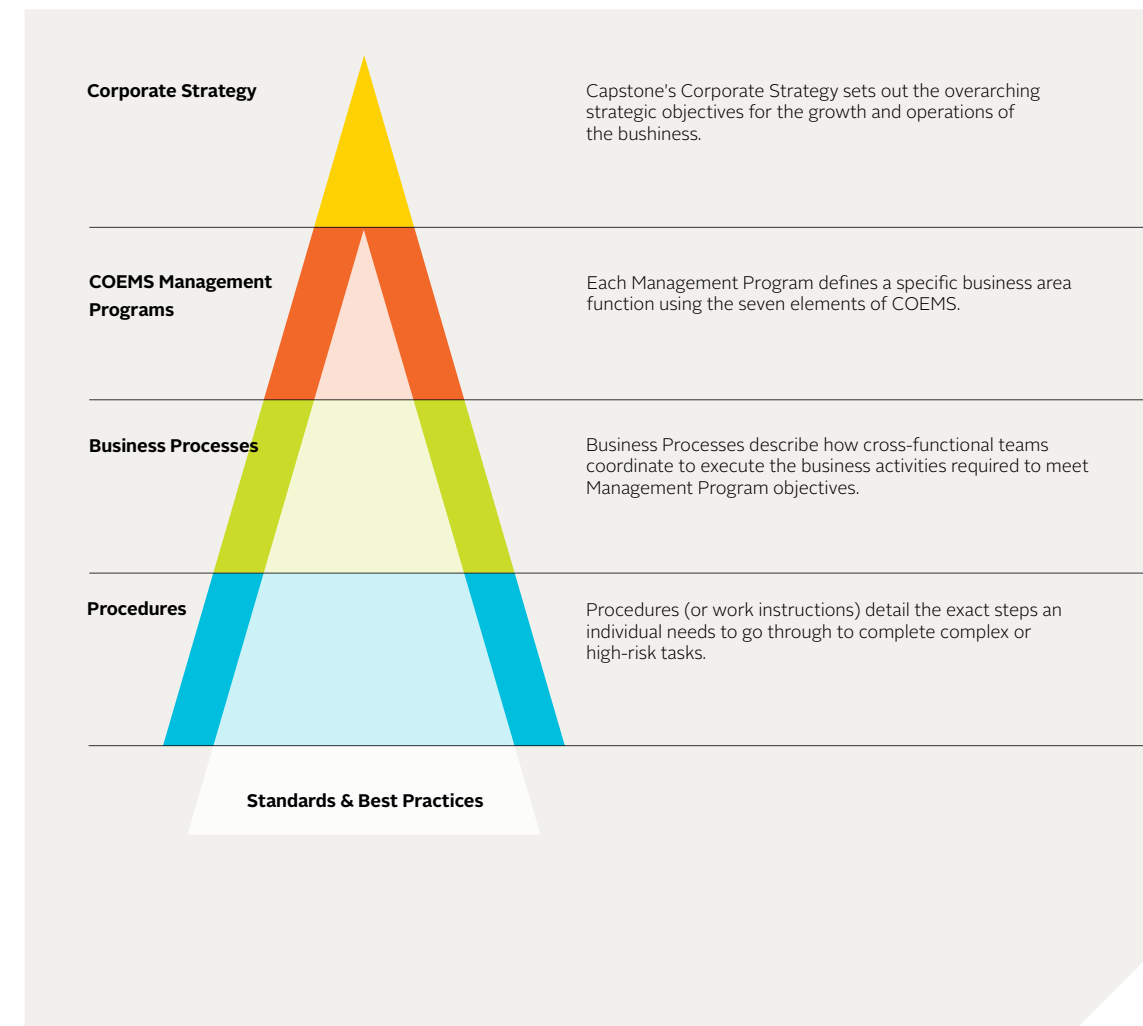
Corporate Strategy

Capstone's Corporate Strategy sets out the overarching strategic objectives for the growth and operations of the bushiness.

COEMS Management Programs

Each Management Program defines a specific business area function using the seven elements of COEMS.

Business Processes

Business Processes describe how cross-functional teams coordinate to execute the business activities required to meet Management Program objectives.

Procedures

Procedures (or work instructions) detail the exact steps an individual needs to go through to complete complex or high-risk tasks.

Standards & Best Practices